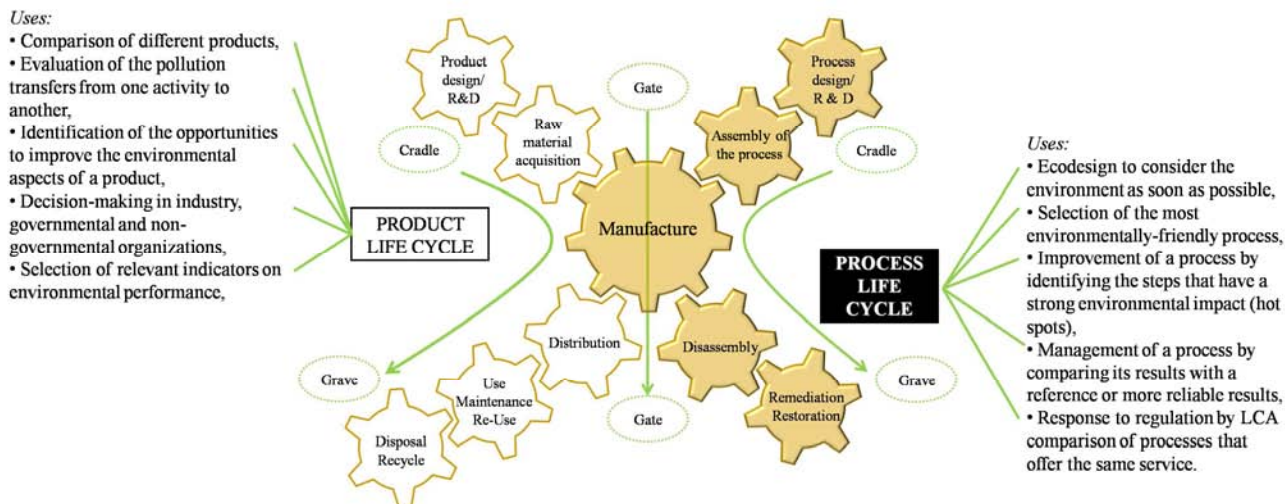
Uses:
• Comparison of different products,
• Evaluation of the pollution transfers from one activity to another,
• Identification of the opportunities to improve the environmental aspects of a product,
• Decision-making in industry, governmental and non-governmental organizations,
• Selection of relevant indicators on environmental performance,

PRODUCT LIFE CYCLE

Product design/ R&D

Raw material acquisition

Cradle

Gate

Manufacture

Process design/ R & D

Assembly of the process

Cradle

Distribution

Disassembly

Remediation Restoration

Gate

Grave

Use Maintenance Re-Use

Disposal Recycle

Grave

PROCESS LIFE CYCLE

Uses:
• Ecodesign to consider the environment as soon as possible,
• Selection of the most environmentally-friendly process,
• Improvement of a process by identifying the steps that have a strong environmental impact (hot spots),
• Management of a process by comparing its results with a reference or more reliable results,
• Response to regulation by LCA comparison of processes that offer the same service.